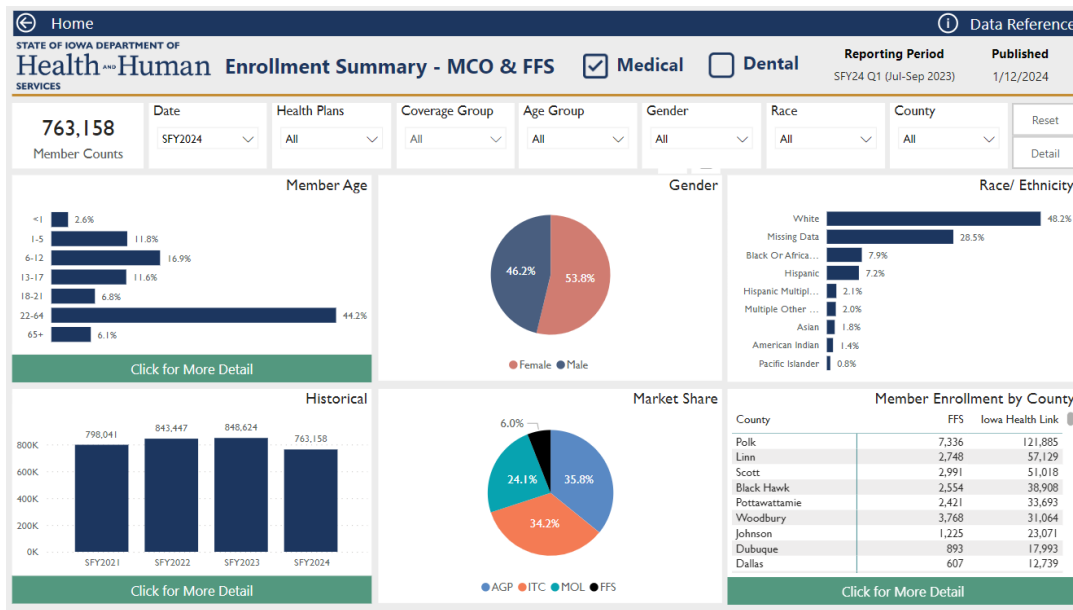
Home

Data Reference

STATE OF IOWA DEPARTMENT OF Health AND Human SERVICES

Enrollment Summary - MCO & FFS

Medical

Dental

Reporting Period
SFY24 Q1 (Jul-Sep 2023)

Published
1/12/2024

763,158
Member Counts

Date
SFY2024

Health Plans
All

Coverage Group
All

Age Group
All

Gender
All

Race
All

County
All

Reset

Detail

Member Age

| Age | % |
|---|---|
| <1 | 2.6% |
| 1-5 | 11.8% |
| 6-12 | 16.9% |
| 13-17 | 11.6% |
| 18-21 | 6.8% |
| 22-64 | 44.2% |
| 65+ | 6.1% |

Click for More Detail

Gender

46.2%
53.8%

Female Male

Race/ Ethnicity

| Race | % |
|---|---|
| White | 48.2% |
| Missing Data | 28.5% |
| Black Or Africa... | 7.9% |
| Hispanic | 7.2% |
| Hispanic Multipl... | 2.1% |
| Multiple Other ... | 2.0% |
| Asian | 1.8% |
| American Indian | 1.4% |
| Pacific Islander | 0.8% |

Historical

800K
600K
400K
200K
0K

| Year | Count |
|---|---|
| SFY2021 | 798,041 |
| SFY2022 | 843,447 |
| SFY2023 | 848,624 |
| SFY2024 | 763,158 |

Click for More Detail

Market Share

6.0%
35.8%
34.2%
24.1%

AGP ITC MOL FFS

Member Enrollment by County

| County | FFS | Iowa Health Link |
|---|---|---|
| Polk | 7,336 | 121,885 |
| Linn | 2,748 | 57,129 |
| Scott | 2,991 | 51,018 |
| Black Hawk | 2,554 | 38,908 |
| Pottawattamie | 2,421 | 33,693 |
| Woodbury | 3,768 | 31,064 |
| Johnson | 1,225 | 23,071 |
| Dubuque | 893 | 17,993 |
| Dallas | 607 | 12,739 |

Click for More Detail